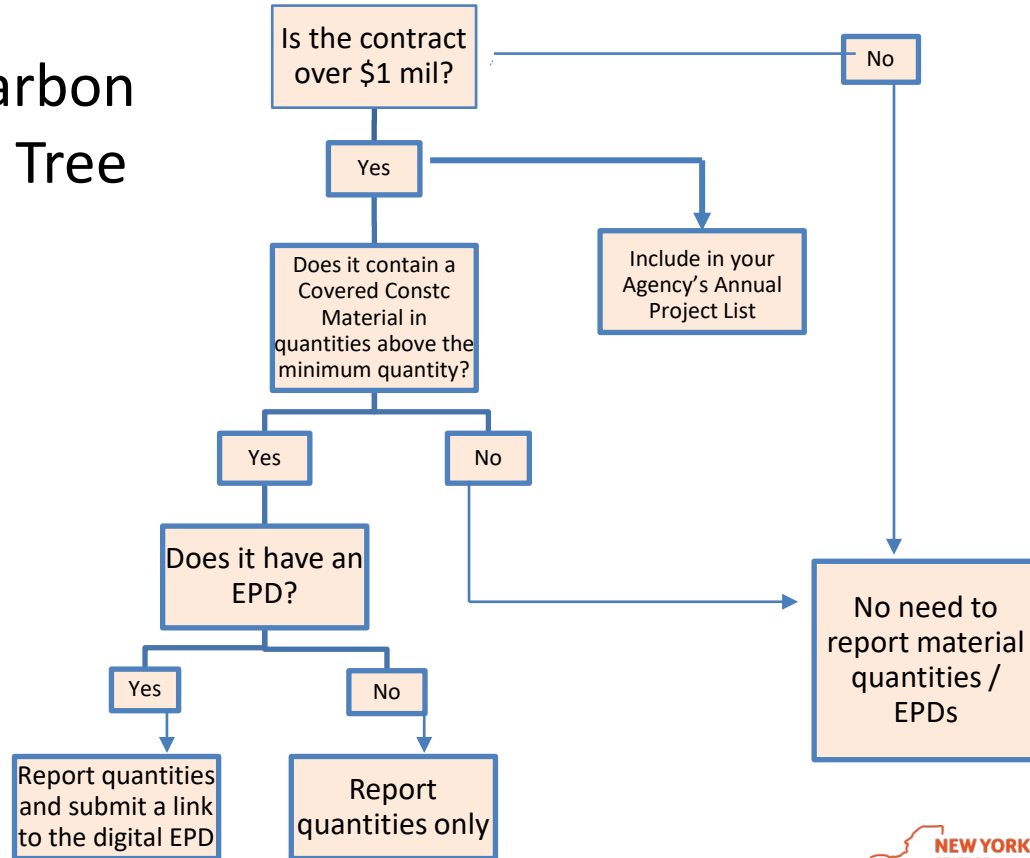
arbon
Tree

Is the contract over $1 mil?

No

Yes

Include in your Agency's Annual Project List

Does it contain a Covered Constc Material in quantities above the minimum quantity?

Yes

No

Does it have an EPD?

No need to report material quantities / EPDs

Yes

No

Report quantities and submit a link to the digital EPD

Report quantities only

NEW YORK